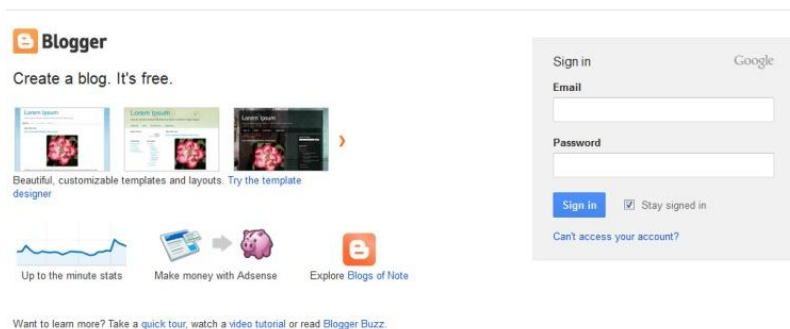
Blogger

Create a blog. It's free.

Lorem Ipsum

Lorem Ipsum

Beautiful, customizable templates and layouts. Try the template designer

Up to the minute stats

Make money with Adsense

Explore Blogs of Note

Want to learn more? Take a quick tour, watch a video tutorial or read Blogger Buzz.

Sign in

Google

Email

Password

Sign in

Stay signed in

Can't access your account?